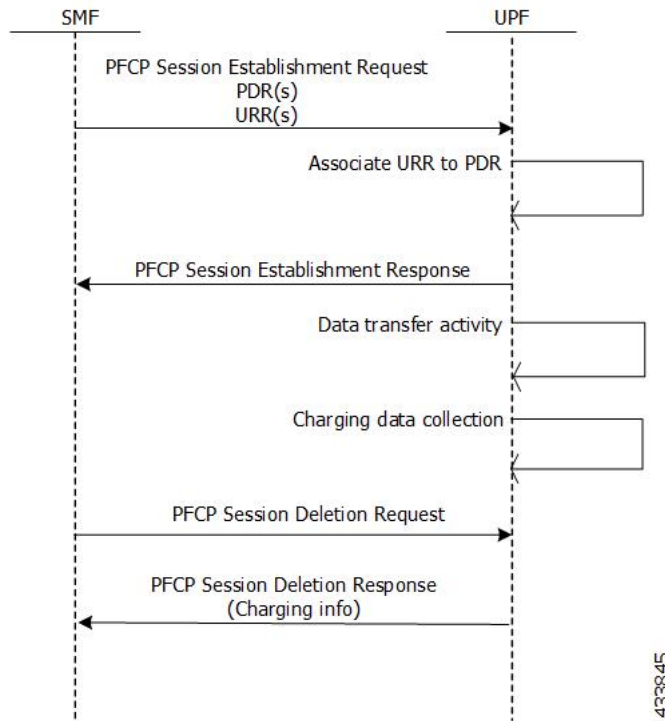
SMF

UPF

PFCP Session Establishment Request
PDR(s)
URR(s)

Associate URR to PDR

PFCP Session Establishment Response

Data transfer activity

Charging data collection

PFCP Session Deletion Request

PFCP Session Deletion Response
(Charging info)

433845